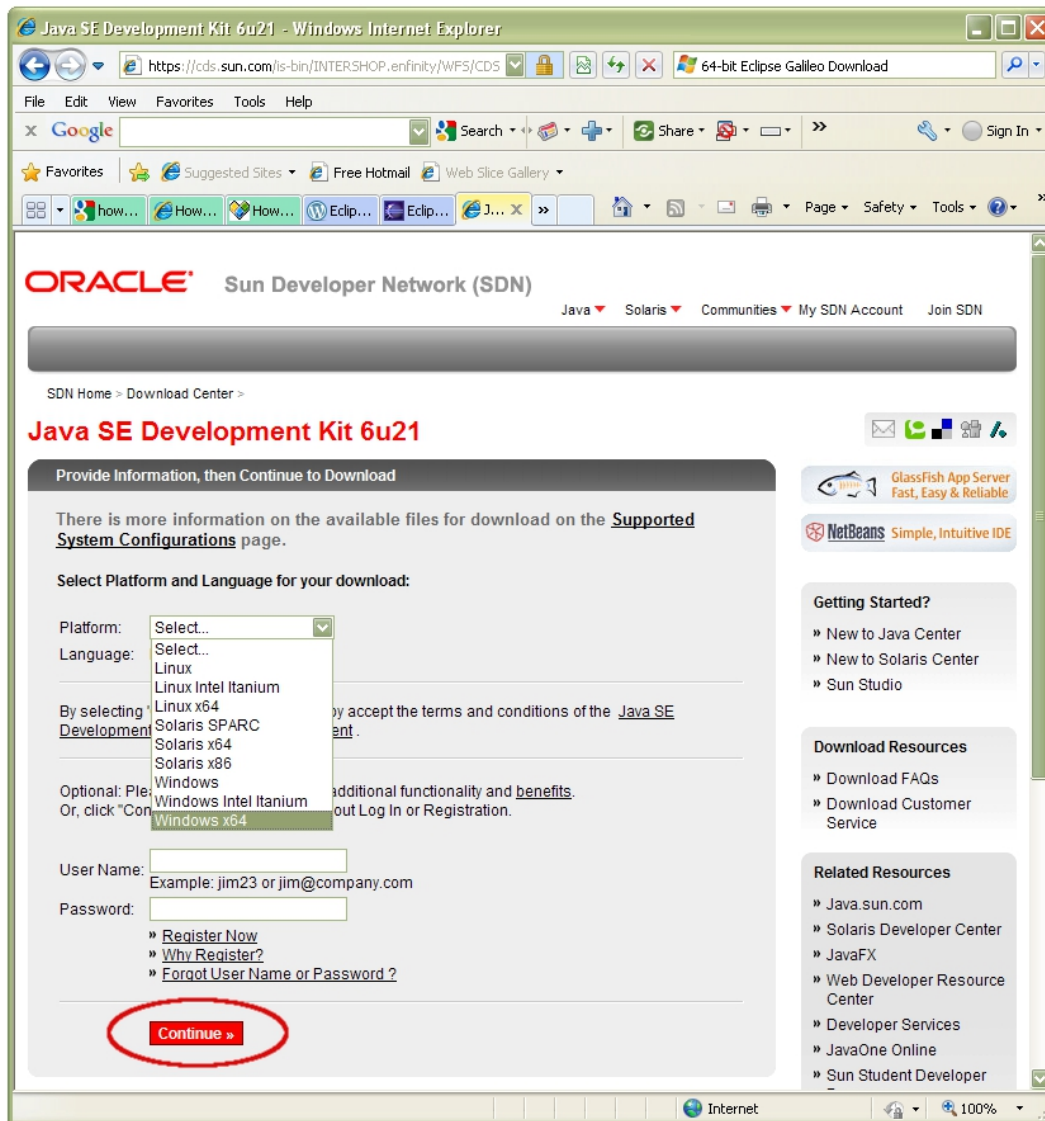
Java SE Development Kit 6u21 - Windows Internet Explorer

https://cds.sun.com/is-bin/INTERSHOP.enfinity/WFS/CDS

64-bit Eclipse Galileo Download

File Edit View Favorites Tools Help

Google Search Share Sign In

Favorites Suggested Sites Free Hotmail Web Slice Gallery

how... How... How... Eclip... Eclip... J... »

Page Safety Tools

ORACLE Sun Developer Network (SDN)

Java Solaris Communities My SDN Account Join SDN

SDN Home > Download Center >

Java SE Development Kit 6u21

Provide Information, then Continue to Download

There is more information on the available files for download on the Supported System Configurations page.

Select Platform and Language for your download:

Platform: Select...
Language:

Select...
Linux
Linux Intel Itanium
Linux x64
Solaris SPARC
Solaris x64
Solaris x86
Windows
Windows Intel Itanium
Windows x64

By selecting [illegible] by accept the terms and conditions of the Java SE Development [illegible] ent .

Optional: Ple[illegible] additional functionality and benefits. Or, click "Con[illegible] out Log In or Registration.

User Name:
Example: jim23 or jim@company.com
Password:

» Register Now
» Why Register?
» Forgot User Name or Password ?

Continue »

GlassFish App Server Fast, Easy & Reliable

NetBeans Simple, Intuitive IDE

Getting Started?
» New to Java Center
» New to Solaris Center
» Sun Studio

Download Resources
» Download FAQs
» Download Customer Service

Related Resources
» Java.sun.com
» Solaris Developer Center
» JavaFX
» Web Developer Resource Center
» Developer Services
» JavaOne Online
» Sun Student Developer

Internet 100%